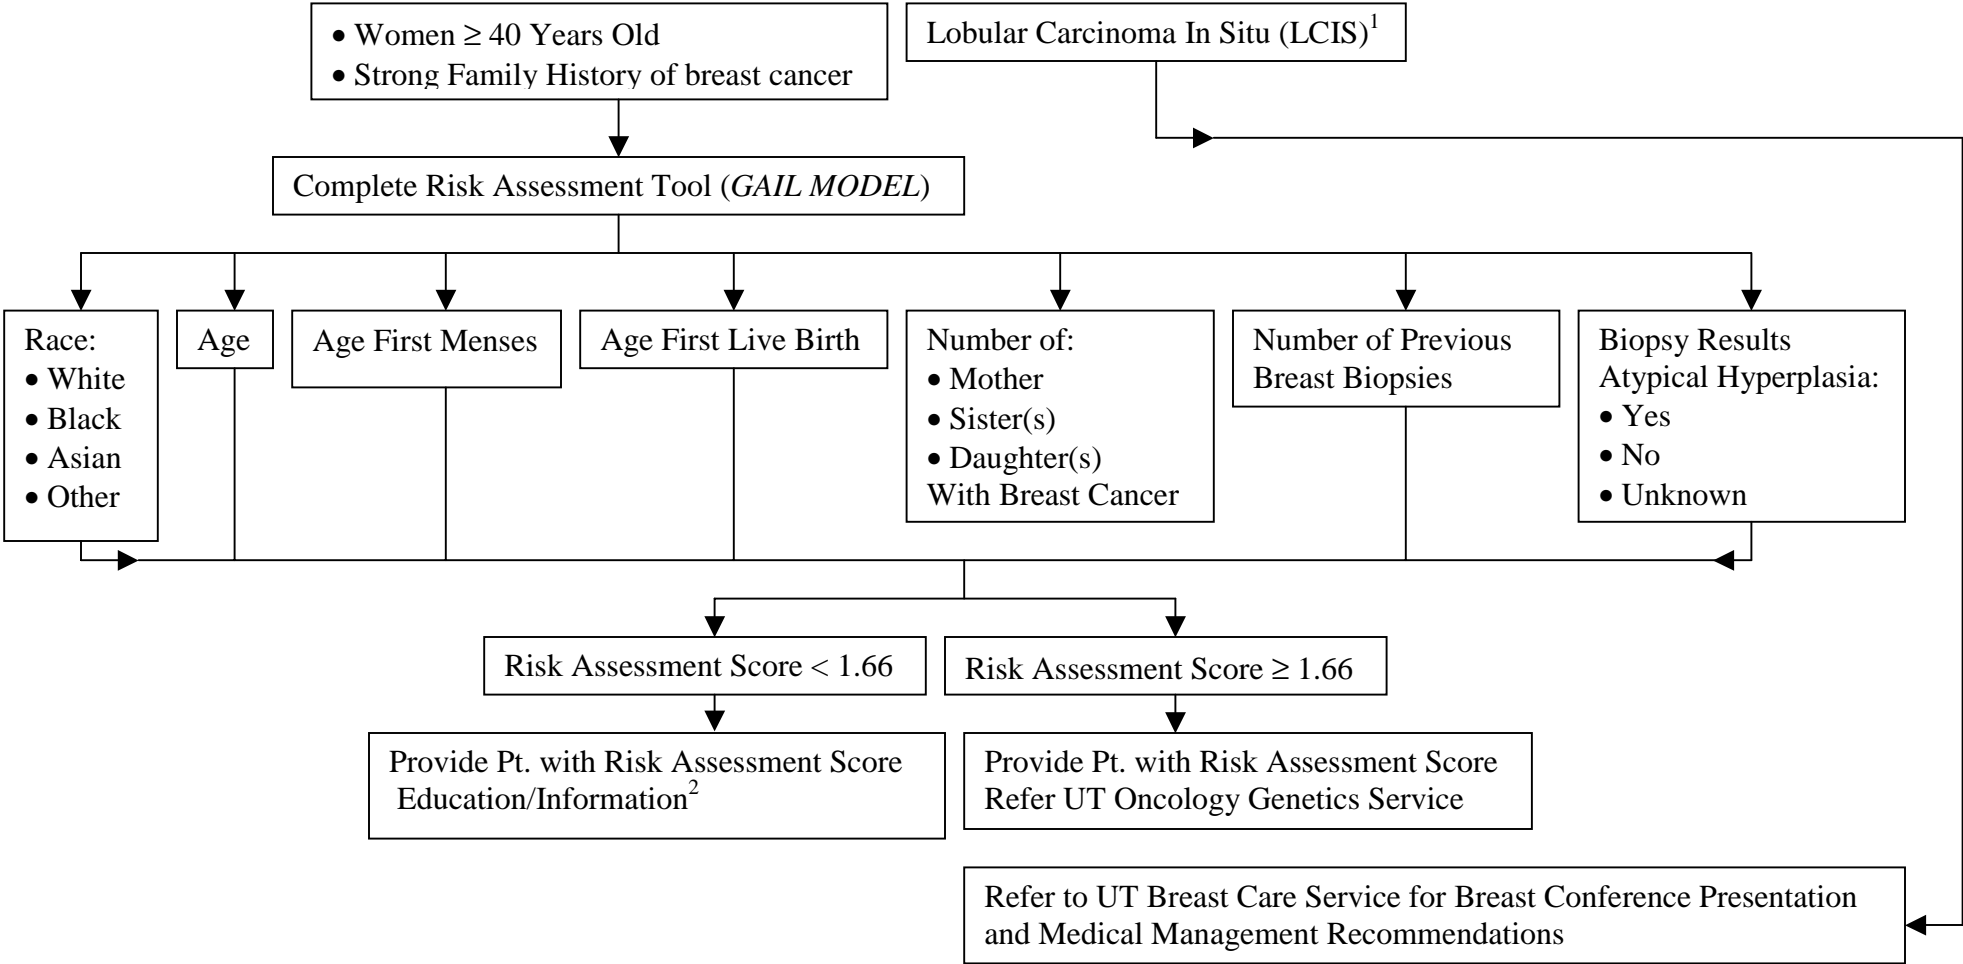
• Women ≥ 40 Years Old
• Strong Family History of breast cancer

Lobular Carcinoma In Situ (LCIS)$^1$

Complete Risk Assessment Tool (*GAIL MODEL*)

Race:
• White
• Black
• Asian
• Other

Age

Age First Menses

Age First Live Birth

Number of:
• Mother
• Sister(s)
• Daughter(s)
With Breast Cancer

Number of Previous Breast Biopsies

Biopsy Results Atypical Hyperplasia:
• Yes
• No
• Unknown

Risk Assessment Score < 1.66

Risk Assessment Score ≥ 1.66

Provide Pt. with Risk Assessment Score Education/Information$^2$

Provide Pt. with Risk Assessment Score Refer UT Oncology Genetics Service

Refer to UT Breast Care Service for Breast Conference Presentation and Medical Management Recommendations